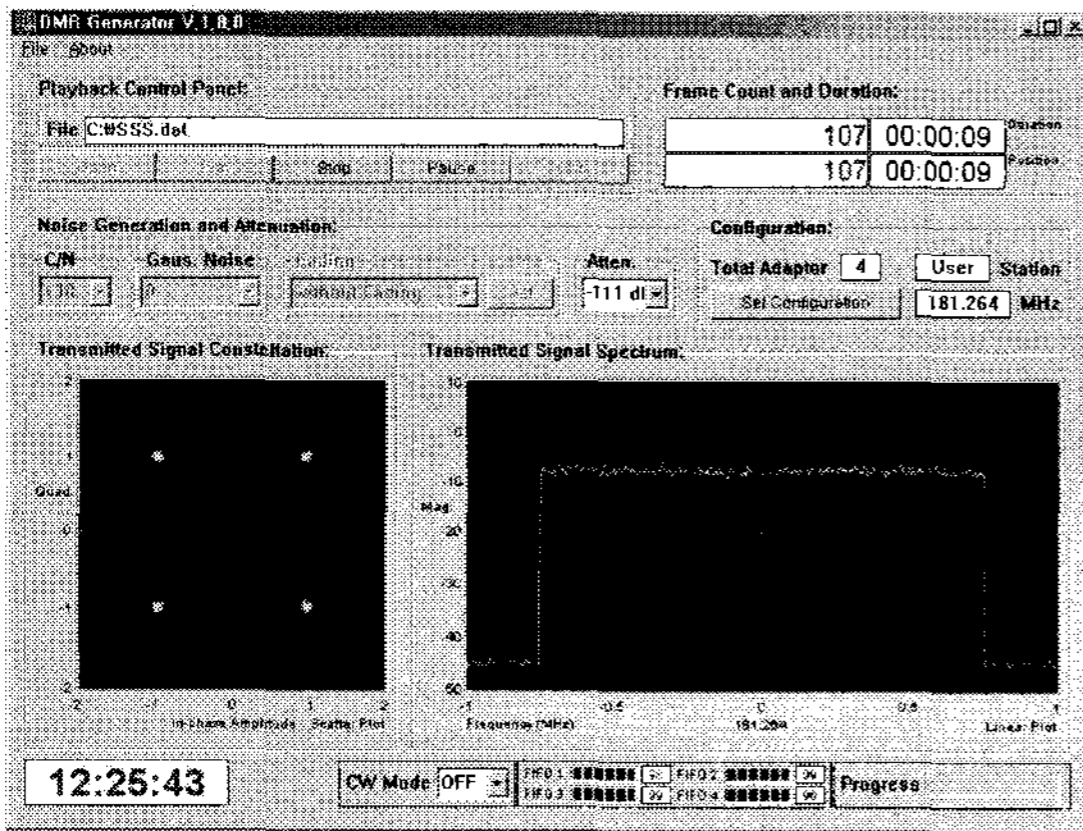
DMR Generator V.1.0.0

File About

Playback Control Panel:

File C:\SSS.dat

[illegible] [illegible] Stop Pause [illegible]

Frame Count and Duration:

107 00:00:09 Duration

107 00:00:09 Position

Noise Generation and Attenuation:

C/N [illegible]

Gaus. Noise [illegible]

Fading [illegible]

Atten. -111 dB

Configuration:

Total Adaptor 4

User Station

Set Configuration

181.264 MHz

Transmitted Signal Constellation:

2 1 0 -1 -2

Quad

-2 -1 0 1 2

In-Phase Amplitude Scatter Plot

Transmitted Signal Spectrum:

10 0 -10 -20 -30 -40 -50

Mag

-1 -0.5 0 0.5 1

Frequency (MHz) 181.264 Linear Plot

12:25:43

CW Mode OFF

FIFO 1 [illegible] FIFO 2 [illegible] 99

FIFO 3 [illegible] 99 FIFO 4 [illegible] 90

Progress